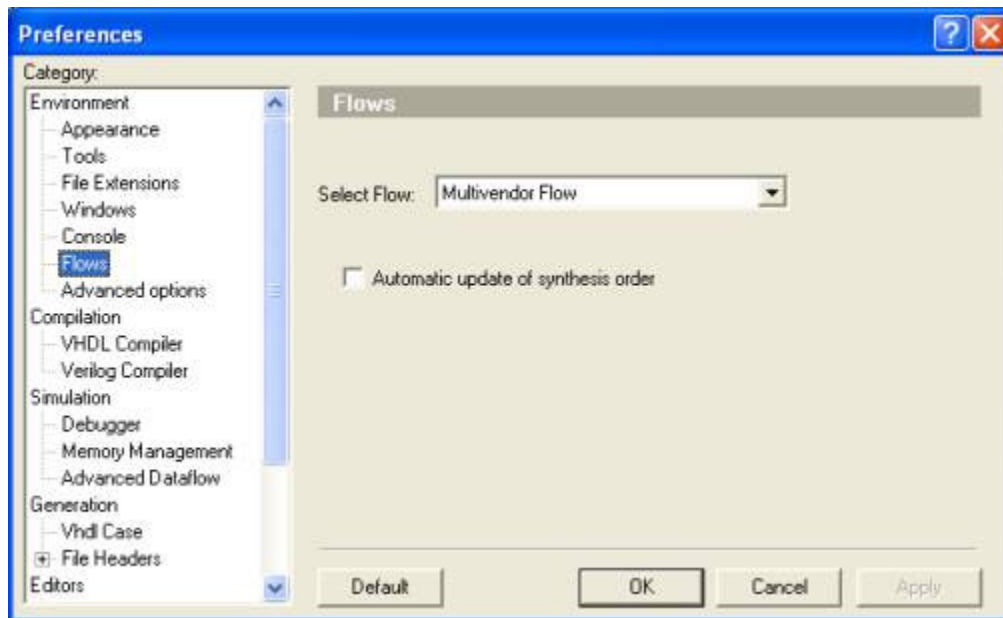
Preferences

Category:

Environment
Appearance
Tools
File Extensions
Windows
Console
Flows
Advanced options
Compilation
VHDL Compiler
Verilog Compiler
Simulation
Debugger
Memory Management
Advanced Dataflow
Generation
Vhdl Case
File Headers
Editors

Flows

Select Flow: Multivendor Flow

Automatic update of synthesis order

Default

OK

Cancel

Apply